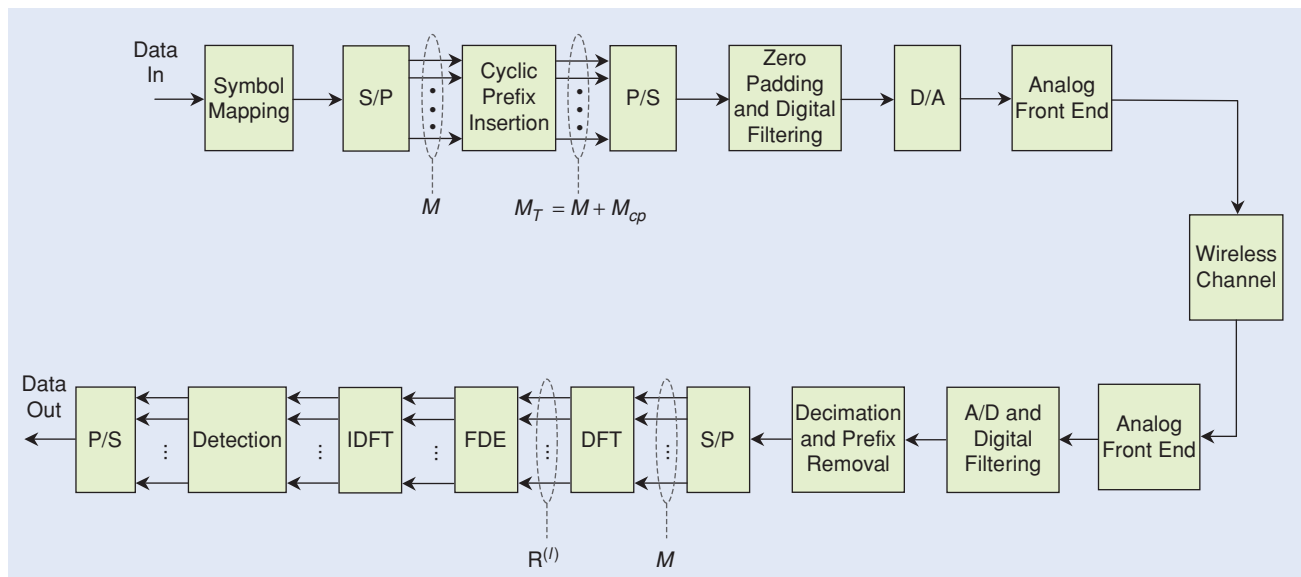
Data In

Symbol Mapping

S/P

Cyclic Prefix Insertion

P/S

Zero Padding and Digital Filtering

D/A

Analog Front End

$M$

$M_T = M + M_{cp}$

Wireless Channel

Data Out

P/S

Detection

IDFT

FDE

DFT

S/P

Decimation and Prefix Removal

A/D and Digital Filtering

Analog Front End

$R^{(I)}$

$M$